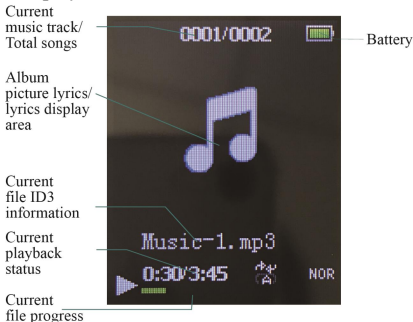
Current music track/ Total songs

0001/0002

Battery

Album picture lyrics/ lyrics display area

Current file ID3 information

Music-1.mp3

Current playback status

0:30/3:45

NOR

Current file progress